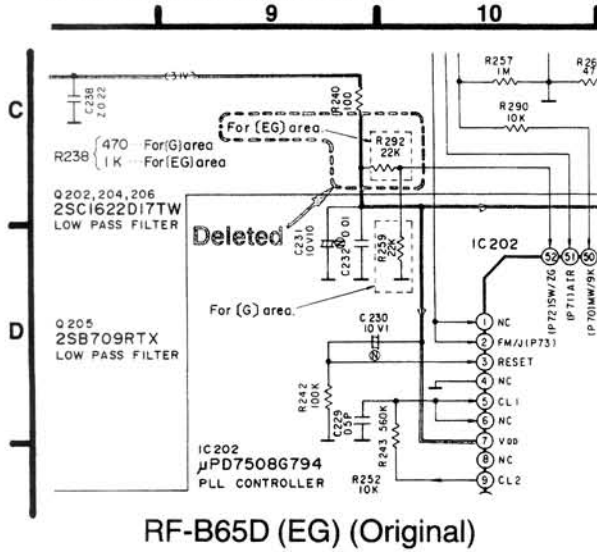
9
10
C
D
(3.1V)
C238 2.0 22
R240 100
R257 1M
R26 47
R290 10K
For (EG) area.
R292 22K
R238 { 470 For (G) area
1K For (EG) area
Q202, 204, 206
2SC1622D17TW
LOW PASS FILTER
Deleted
C231 10V10
C232 0.01
R259
IC202
52 (P72)SW/ZG
51 (P71)AIR
50 (P70)MW/9K
For (G) area.
C230 10V1
1 NC
2 FM/J(P73)
3 RESET
4 NC
5 CL1
6 NC
7 VDD
8 NC
9 CL2
Q205
2SB709RTX
LOW PASS FILTER
R242 100K
C229 05P
R243 560K
IC202
μPD7508G794
PLL CONTROLLER
R252 10K
RF-B65D (EG) (Original)